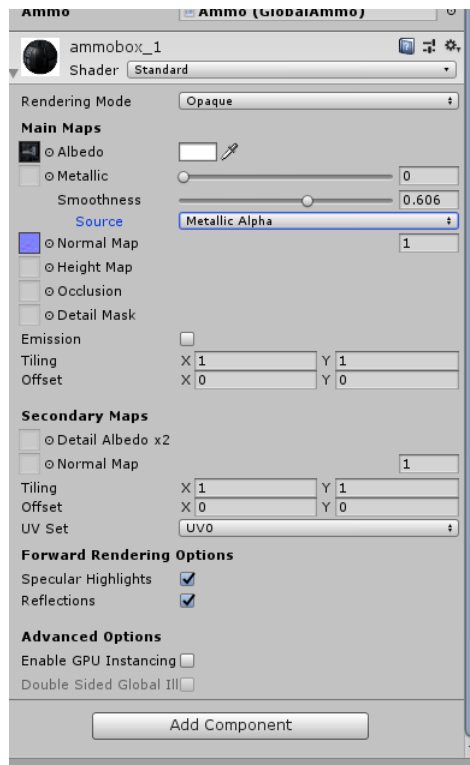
Ammo
Ammo (GlobalAmmo)

ammobox_1
Shader Standard

Rendering Mode Opaque

Main Maps
Albedo
Metallic 0
Smoothness 0.606
Source Metallic Alpha
Normal Map 1
Height Map
Occlusion
Detail Mask
Emission
Tiling X 1 Y 1
Offset X 0 Y 0

Secondary Maps
Detail Albedo x2
Normal Map 1
Tiling X 1 Y 1
Offset X 0 Y 0
UV Set UV0

Forward Rendering Options
Specular Highlights
Reflections

Advanced Options
Enable GPU Instancing
Double Sided Global Ill

Add Component